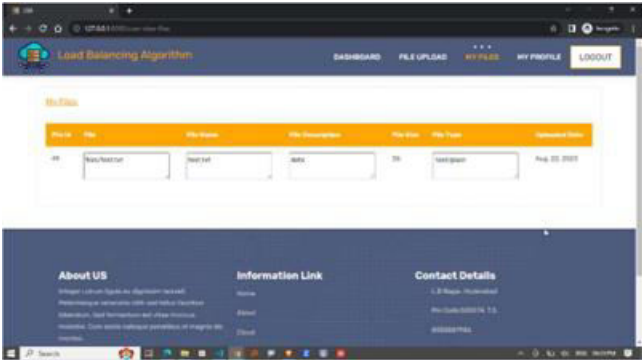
Load Balancing Algorithm

DASHBOARD FILE UPLOAD MY FILES MY PROFILE LOGOUT

My Files

| File Id | File | File Name | File Description | File Size | File Type | Uploaded Date |
|---|---|---|---|---|---|---|
| 49 | files/test.txt | test.txt | data | 35 | text/plain | Aug. 22, 2023 |

About US

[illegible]

Information Link

Home

About

Cloud

Contact Details

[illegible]

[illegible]

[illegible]

Search